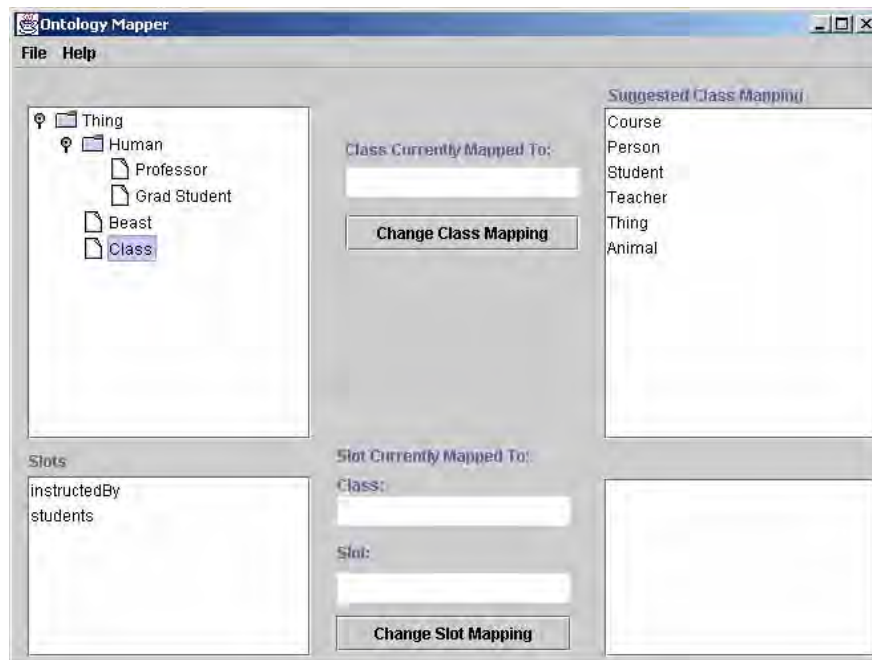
Ontology Mapper

File Help

Thing
Human
Professor
Grad Student
Beast
Class

Class Currently Mapped To:

Change Class Mapping

Suggested Class Mapping
Course
Person
Student
Teacher
Thing
Animal

Slots
instructedBy
students

Slot Currently Mapped To:
Class:

Slot:

Change Slot Mapping